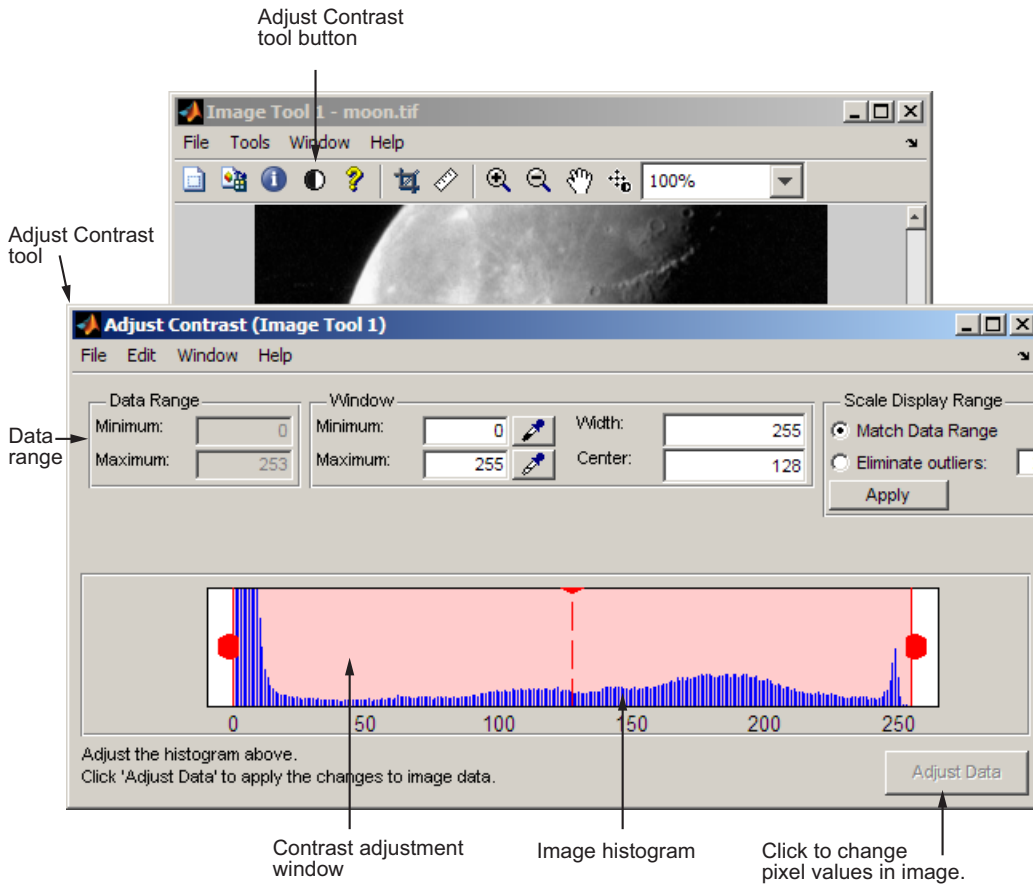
Adjust Contrast tool button

Image Tool 1 - moon.tif

File Tools Window Help

100%

Adjust Contrast tool

Adjust Contrast (Image Tool 1)

File Edit Window Help

Data Range
Minimum: 0
Maximum: 253

Window
Minimum: 0
Maximum: 255
Width: 255
Center: 128

Scale Display Range
Match Data Range
Eliminate outliers:
Apply

Data range

0 50 100 150 200 250

Adjust the histogram above.
Click 'Adjust Data' to apply the changes to image data.

Adjust Data

Contrast adjustment window

Image histogram

Click to change pixel values in image.